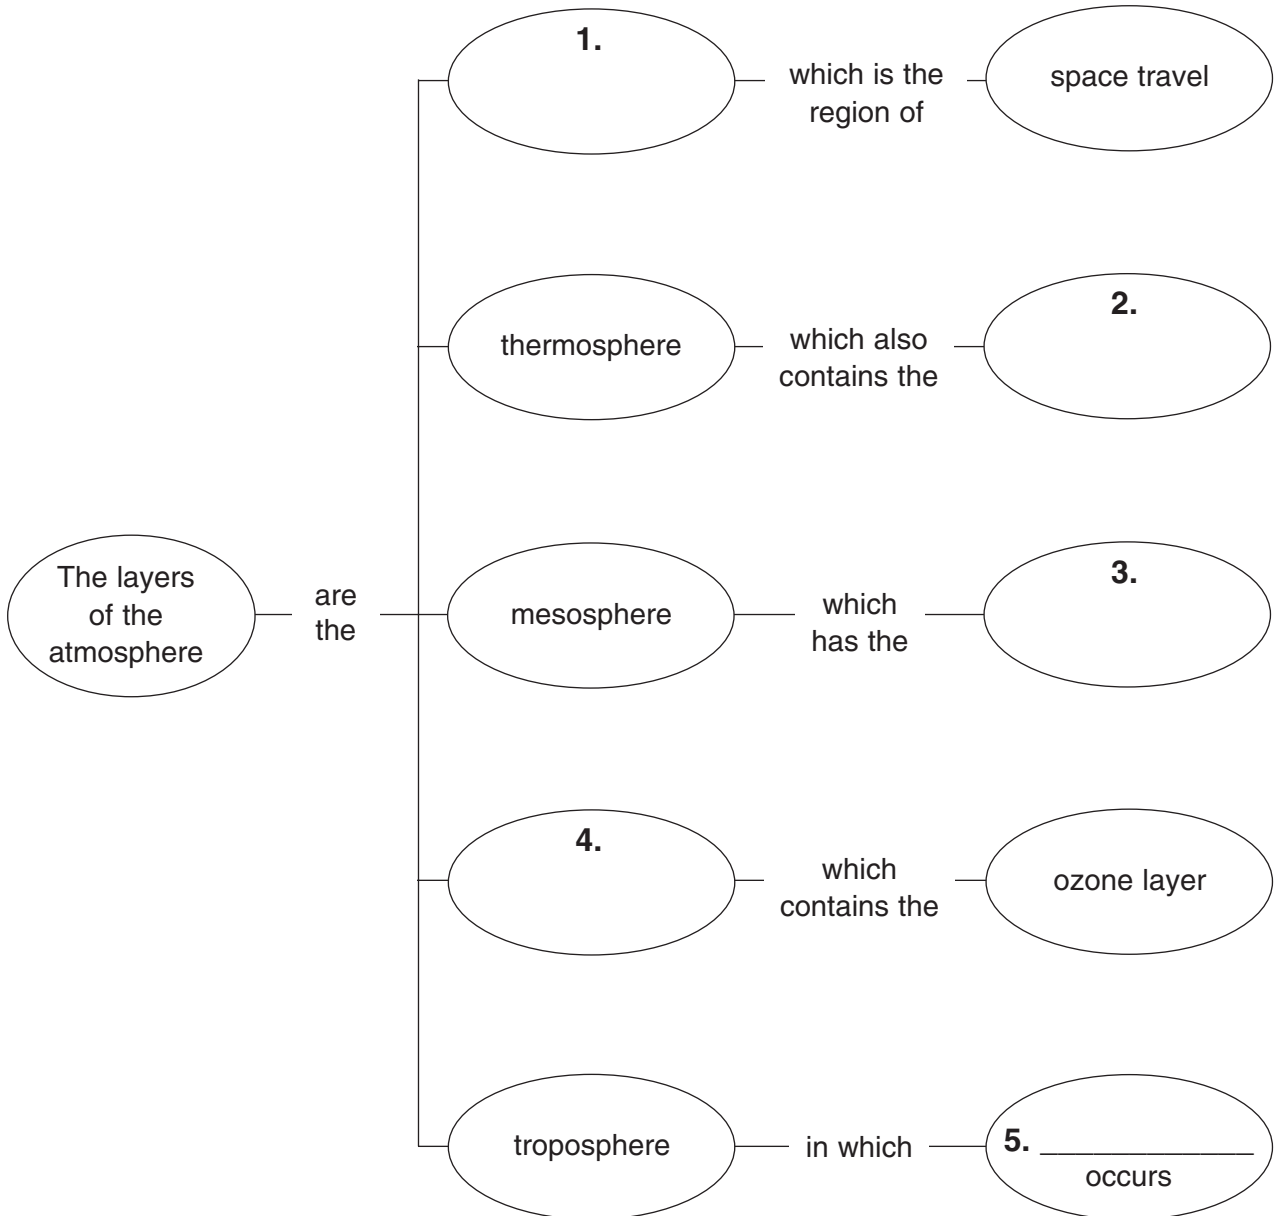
The layers of the atmosphere

are the

1.

which is the region of

space travel

thermosphere

which also contains the

2.

mesosphere

which has the

3.

4.

which contains the

ozone layer

troposphere

in which

5. ____________ occurs